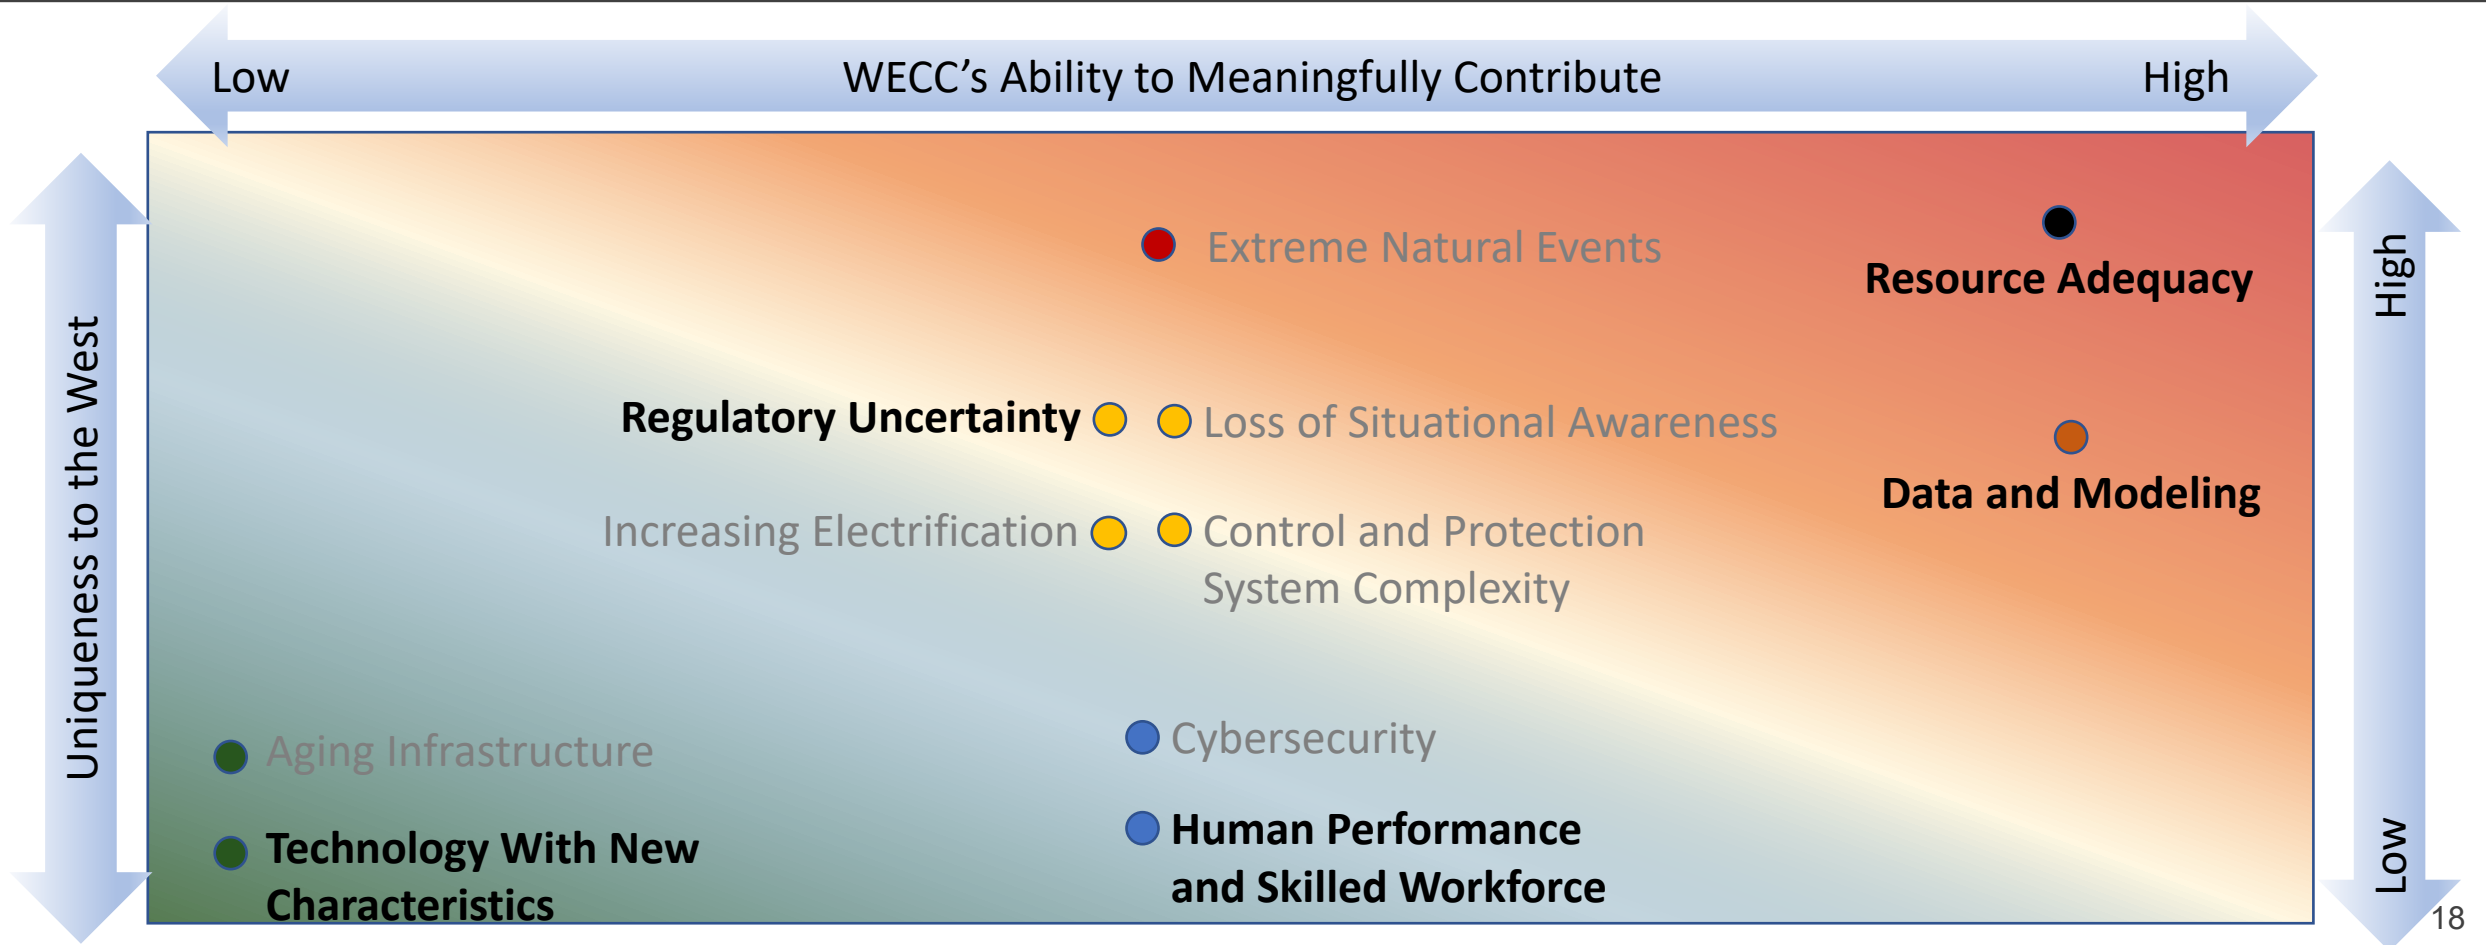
Low WECC's Ability to Meaningfully Contribute High

Uniqueness to the West

High

Low

Extreme Natural Events

Resource Adequacy

Regulatory Uncertainty

Loss of Situational Awareness

Data and Modeling

Increasing Electrification

Control and Protection System Complexity

Aging Infrastructure

Cybersecurity

Technology With New Characteristics

Human Performance and Skilled Workforce

18